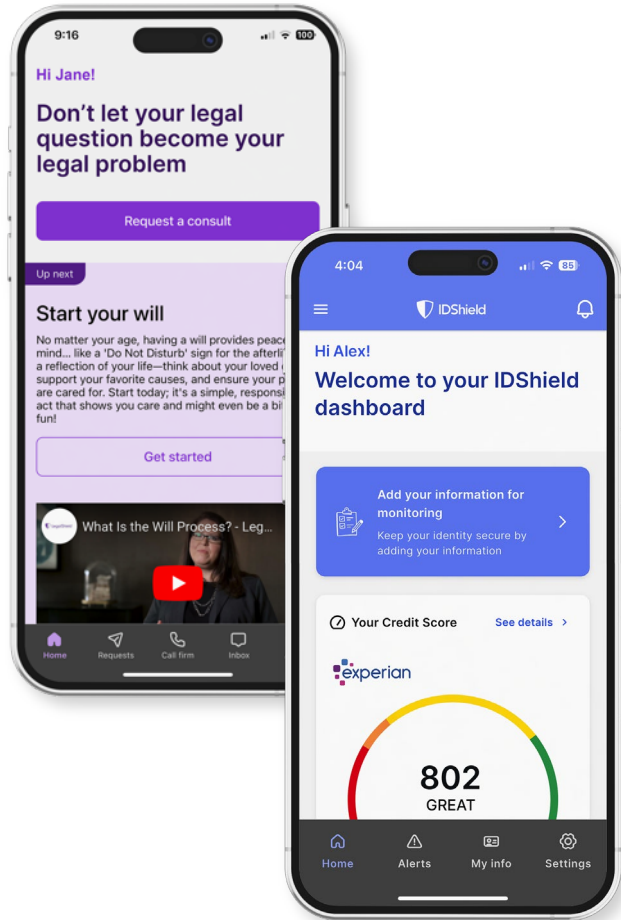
9:16

100

Hi Jane!

Don't let your legal question become your legal problem

Request a consult

Up next

Start your will

No matter your age, having a will provides peac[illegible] mind... like a 'Do Not Disturb' sign for the afterli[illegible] a reflection of your life—think about your loved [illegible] support your favorite causes, and ensure your p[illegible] are cared for. Start today; it's a simple, responsi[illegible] act that shows you care and might even be a bi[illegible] fun!

Get started

What Is the Will Process? - Leg...

Home Requests Call firm Inbox

4:04

85

IDShield

Hi Alex!

Welcome to your IDShield dashboard

Add your information for monitoring

Keep your identity secure by adding your information

Your Credit Score

See details

experian

802

GREAT

Home Alerts My info Settings